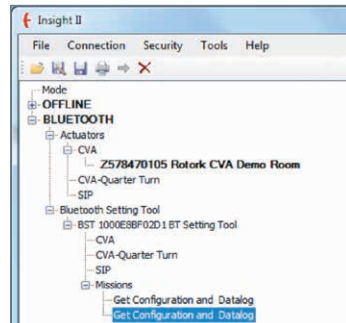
Insight II

File Connection Security Tools Help

Mode
OFFLINE
BLUETOOTH
Actuators
CVA
Z578470105 Rotork CVA Demo Room
CVA-Quarter Turn
SIP
Bluetooth Setting Tool
BST 1000E8BF02D1 BT Setting Tool
CVA
CVA-Quarter Turn
SIP
Missions
Get Configuration and Datalog
Get Configuration and Datalog